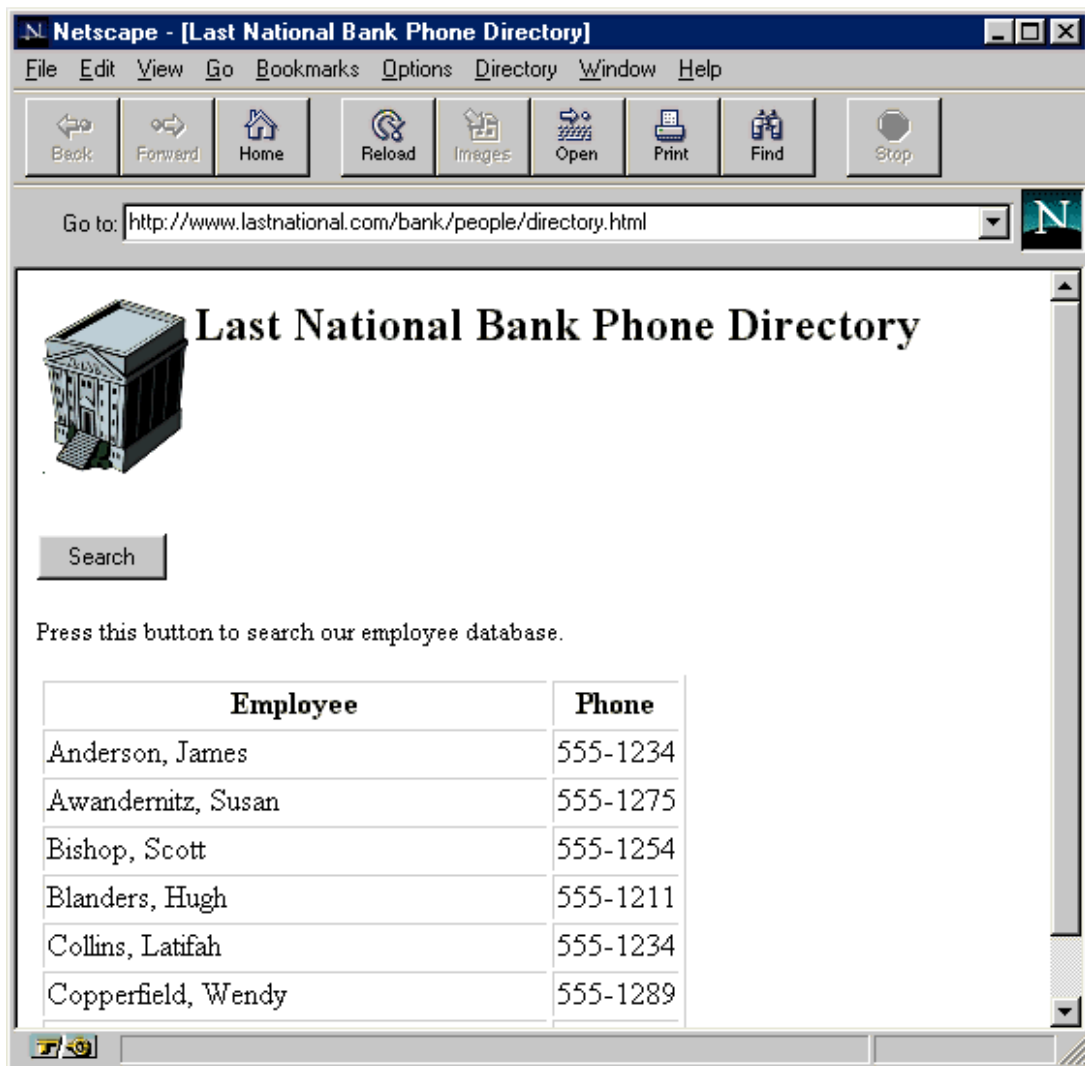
Netscape - [Last National Bank Phone Directory]

File Edit View Go Bookmarks Options Directory Window Help

Back Forward Home Reload Images Open Print Find Stop

Go to: http://www.lastnational.com/bank/people/directory.html

Last National Bank Phone Directory

Search

Press this button to search our employee database.

| Employee | Phone |
|---|---|
| Anderson, James | 555-1234 |
| Awandernitz, Susan | 555-1275 |
| Bishop, Scott | 555-1254 |
| Blanders, Hugh | 555-1211 |
| Collins, Latifah | 555-1234 |
| Copperfield, Wendy | 555-1289 |